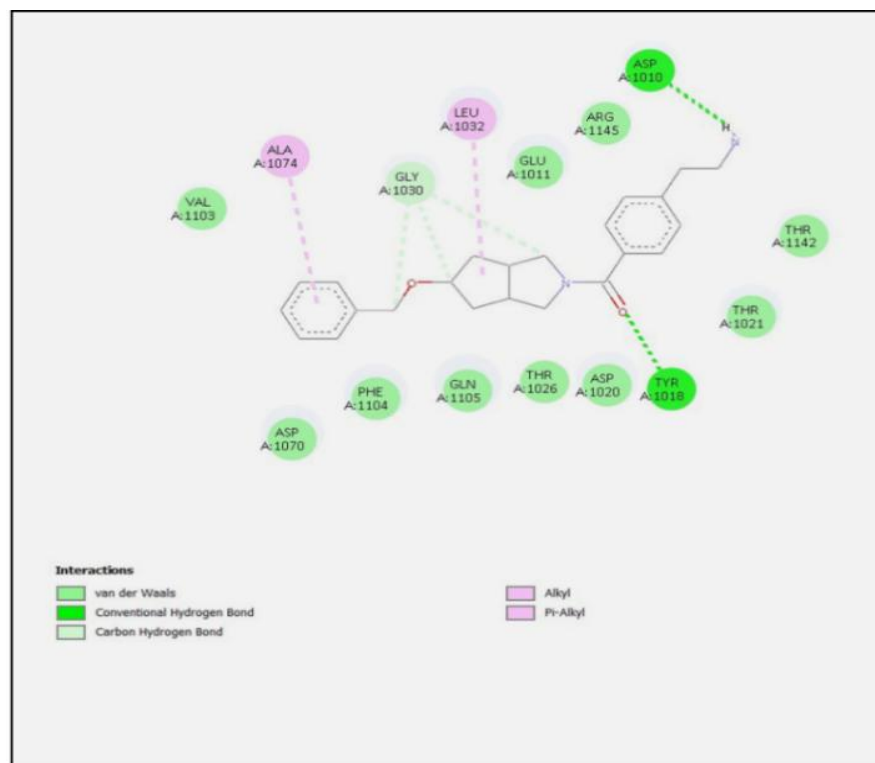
ASP
A:1010

LEU
A:1032

ARG
A:1145

ALA
A:1074

GLY
A:1030

GLU
A:1011

VAL
A:1103

H

N

THR
A:1142

O

N

O

THR
A:1021

PHE
A:1104

GLN
A:1105

THR
A:1026

ASP
A:1020

TYR
A:1018

ASP
A:1070

Interactions

van der Waals

Conventional Hydrogen Bond

Carbon Hydrogen Bond

Alkyl

Pi-Alkyl